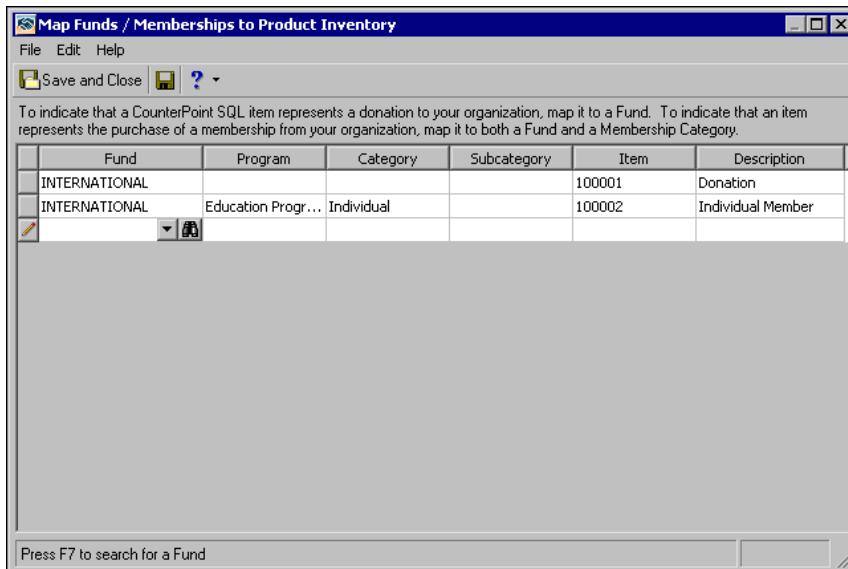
Map Funds / Memberships to Product Inventory

File Edit Help

Save and Close

To indicate that a CounterPoint SQL item represents a donation to your organization, map it to a Fund. To indicate that an item represents the purchase of a membership from your organization, map it to both a Fund and a Membership Category.

| Fund | Program | Category | Subcategory | Item | Description |
|---|---|---|---|---|---|
| INTERNATIONAL | | | | 100001 | Donation |
| INTERNATIONAL | Education Progr... | Individual | | 100002 | Individual Member |
| | | | | | |

Press F7 to search for a Fund